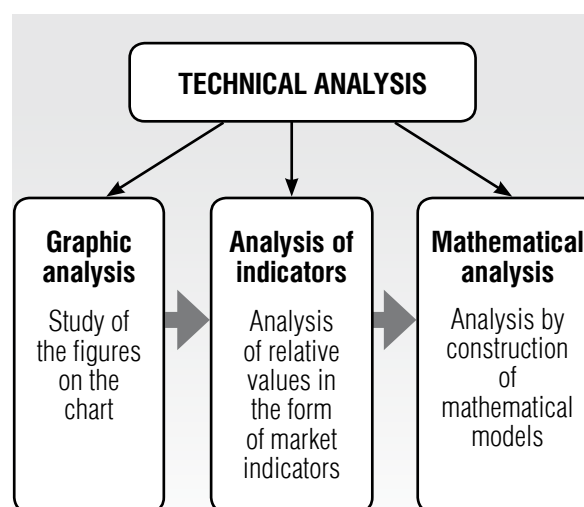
TECHNICAL ANALYSIS

Graphic analysis

Study of the figures on the chart

Analysis of indicators

Analysis of relative values in the form of market indicators

Mathematical analysis

Analysis by construction of mathematical models